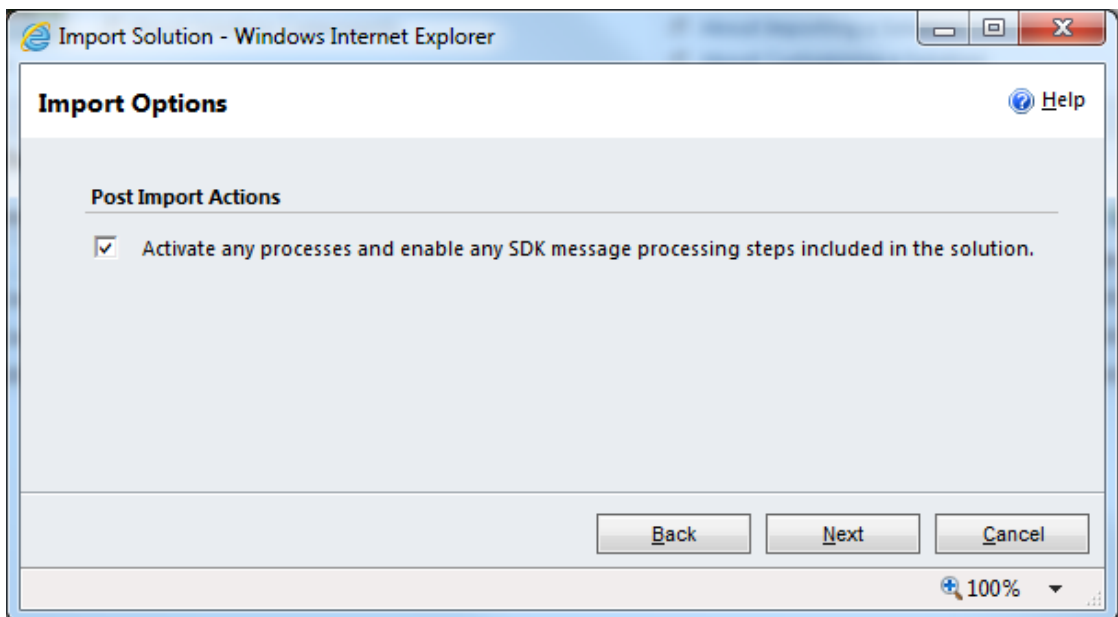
Import Solution - Windows Internet Explorer

Import Options

Help

Post Import Actions

Activate any processes and enable any SDK message processing steps included in the solution.

Back

Next

Cancel

100%